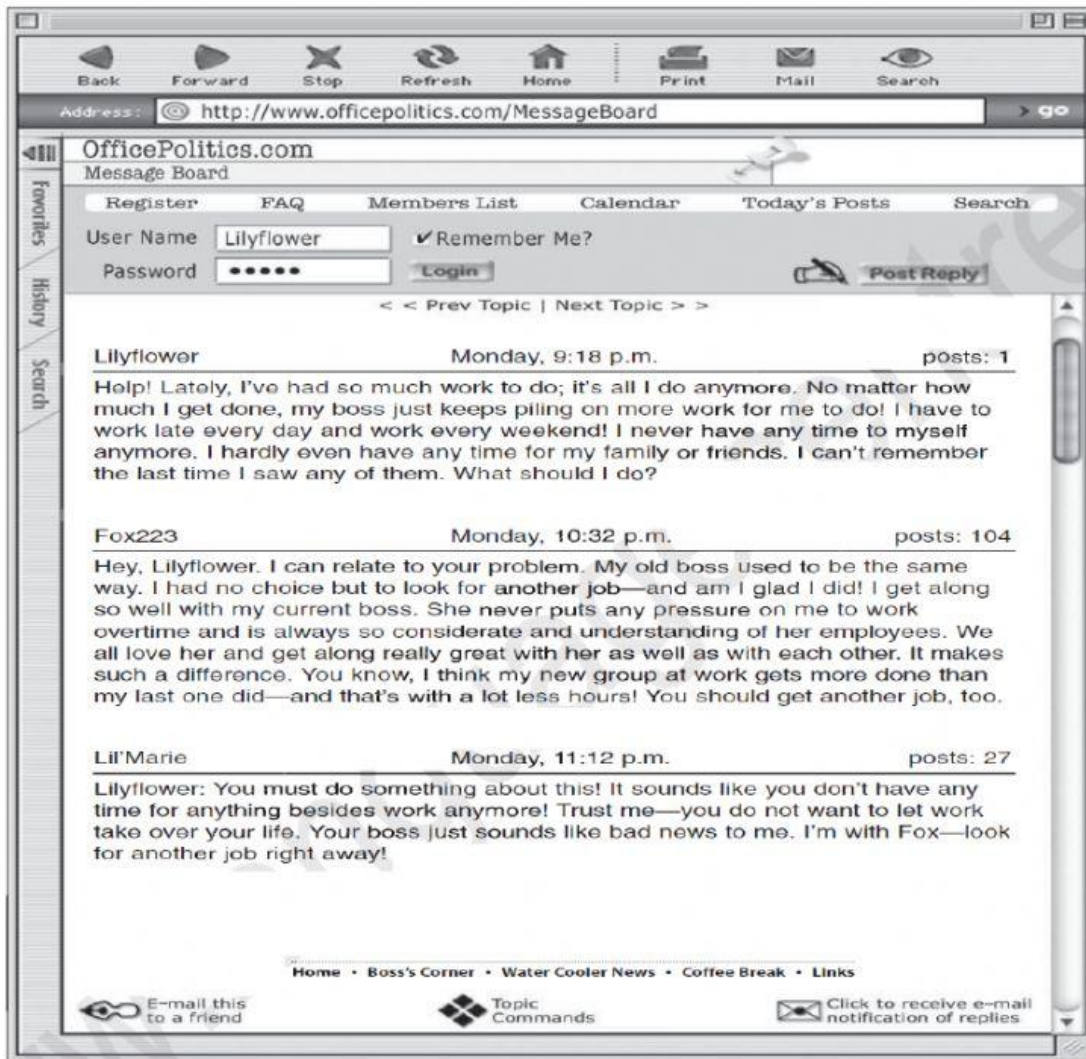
Back Forward Stop Refresh Home Print Mail Search

Address: http://www.officepolitics.com/MessageBoard go

Favorites History Search

OfficePolitics.com
Message Board

Register FAQ Members List Calendar Today's Posts Search

User Name Lilyflower ✔Remember Me?
Password ••••• Login Post Reply

< < Prev Topic | Next Topic > >

Lilyflower Monday, 9:18 p.m. posts: 1

Help! Lately, I've had so much work to do; it's all I do anymore. No matter how much I get done, my boss just keeps piling on more work for me to do! I have to work late every day and work every weekend! I never have any time to myself anymore. I hardly even have any time for my family or friends. I can't remember the last time I saw any of them. What should I do?

Fox223 Monday, 10:32 p.m. posts: 104

Hey, Lilyflower. I can relate to your problem. My old boss used to be the same way. I had no choice but to look for another job—and am I glad I did! I get along so well with my current boss. She never puts any pressure on me to work overtime and is always so considerate and understanding of her employees. We all love her and get along really great with her as well as with each other. It makes such a difference. You know, I think my new group at work gets more done than my last one did—and that's with a lot less hours! You should get another job, too.

Lil'Marie Monday, 11:12 p.m. posts: 27

Lilyflower: You must do something about this! It sounds like you don't have any time for anything besides work anymore! Trust me—you do not want to let work take over your life. Your boss just sounds like bad news to me. I'm with Fox—look for another job right away!

Home • Boss's Corner • Water Cooler News • Coffee Break • Links

E-mail this to a friend Topic Commands Click to receive e-mail notification of replies